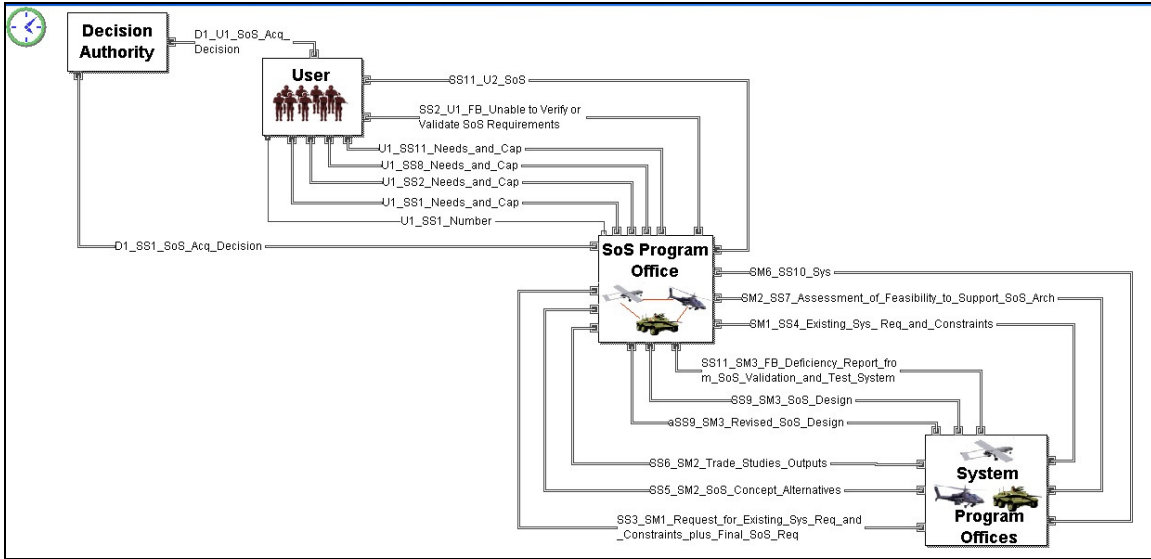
Decision Authority

D1_U1_SoS_Acq_Decision

User

SS11_U2_SoS

SS2_U1_FB_Unable to Verify or Validate SoS Requirements

U1_SS11_Needs_and_Cap

U1_SS8_Needs_and_Cap

U1_SS2_Needs_and_Cap

U1_SS1_Needs_and_Cap

U1_SS1_Number

D1_SS1_SoS_Acq_Decision

SoS Program Office

SM6_SS10_Sys

SM2_SS7_Assessment_of_Feasibility_to_Support_SoS_Arch

SM1_SS4_Existing_Sys_ Req_and_Constraints

SS11_SM3_FB_Deficiency_Report_from_SoS_Validation_and_Test_System

SS9_SM3_SoS_Design

aSS9_SM3_Revised_SoS_Design

SS6_SM2_Trade_Studies_Outputs

SS5_SM2_SoS_Concept_Alternatives

SS3_SM1_Request_for_Existing_Sys_Req_and _Constraints_plus_Final_SoS_Req

System Program Offices